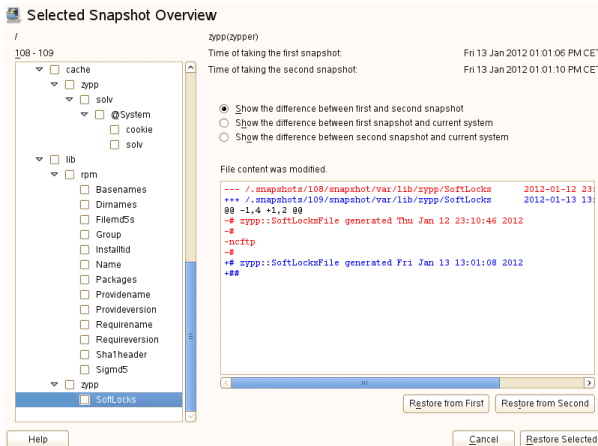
Selected Snapshot Overview

/

108 - 109

cache
zypp
solv
@System
cookie
solv
lib
rpm
Basenames
Dirnames
Filemd5s
Group
Installtid
Name
Packages
Providename
Provideversion
Requirename
Requireversion
Sha1header
Sigmd5
zypp
SoftLocks

zypp(zypper)

Time of taking the first snapshot: Fri 13 Jan 2012 01:01:06 PM CE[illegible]

Time of taking the second snapshot: Fri 13 Jan 2012 01:01:10 PM CE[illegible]

Show the difference between first and second snapshot

Show the difference between first snapshot and current system

Show the difference between second snapshot and current system

File content was modified.

--- /.snapshots/108/snapshot/var/lib/zypp/SoftLocks 2012-01-12 23:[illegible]
+++ /.snapshots/109/snapshot/var/lib/zypp/SoftLocks 2012-01-13 13:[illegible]
@@ -1,4 +1,2 @@
-# zypp::SoftLocksFile generated Thu Jan 12 23:10:46 2012
-#
-ncftp
-#
+# zypp::SoftLocksFile generated Fri Jan 13 13:01:08 2012
+##

Restore from First

Restore from Second

Help

Cancel

Restore Selected